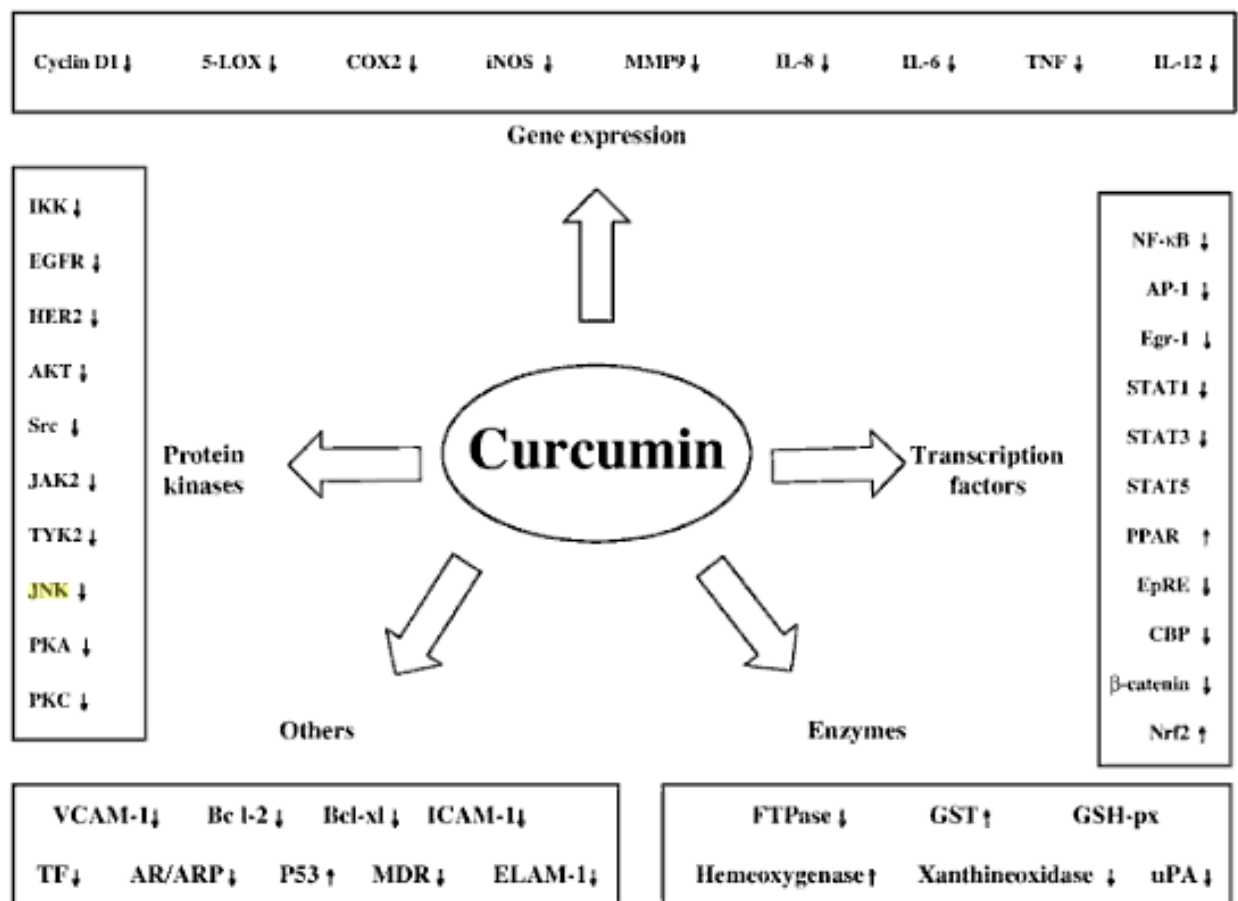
Cyclin D1 ↓ 5-LOX ↓ COX2 ↓ iNOS ↓ MMP9 ↓ IL-8 ↓ IL-6 ↓ TNF ↓ IL-12 ↓

Gene expression

IKK ↓
EGFR ↓
HER2 ↓
AKT ↓
Src ↓
JAK2 ↓
TYK2 ↓
JNK ↓
PKA ↓
PKC ↓

Protein kinases

Curcumin

Transcription factors

NF-κB ↓
AP-1 ↓
Egr-1 ↓
STAT1 ↓
STAT3 ↓
STAT5
PPAR ↑
EpRE ↓
CBP ↓
β-catenin ↓
Nrf2 ↑

Others

Enzymes

VCAM-1↓ Bc l-2 ↓ Bcl-xl ↓ ICAM-1↓
TF↓ AR/ARP↓ P53 ↑ MDR ↓ ELAM-1↓

FTPase ↓ GST ↑ GSH-px
Hemeoxygenase ↑ Xanthineoxidase ↓ uPA ↓